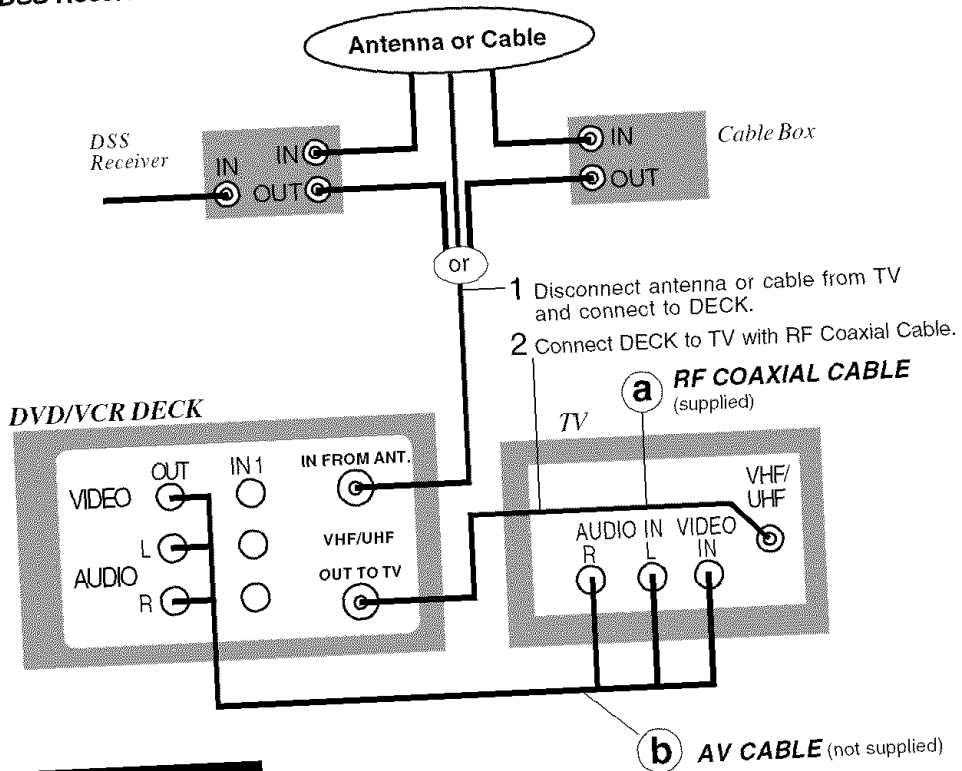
DSS Recei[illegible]

Antenna or Cable

DSS Receiver

IN

IN

OUT

IN

OUT

Cable Box

or

1 Disconnect antenna or cable from TV and connect to DECK.

2 Connect DECK to TV with RF Coaxial Cable.

a RF COAXIAL CABLE (supplied)

DVD/VCR DECK

TV

OUT

IN 1

IN FROM ANT.

VIDEO

L

AUDIO

R

VHF/UHF

OUT TO TV

VHF/UHF

AUDIO IN

R

L

VIDEO IN

b AV CABLE (not supplied)